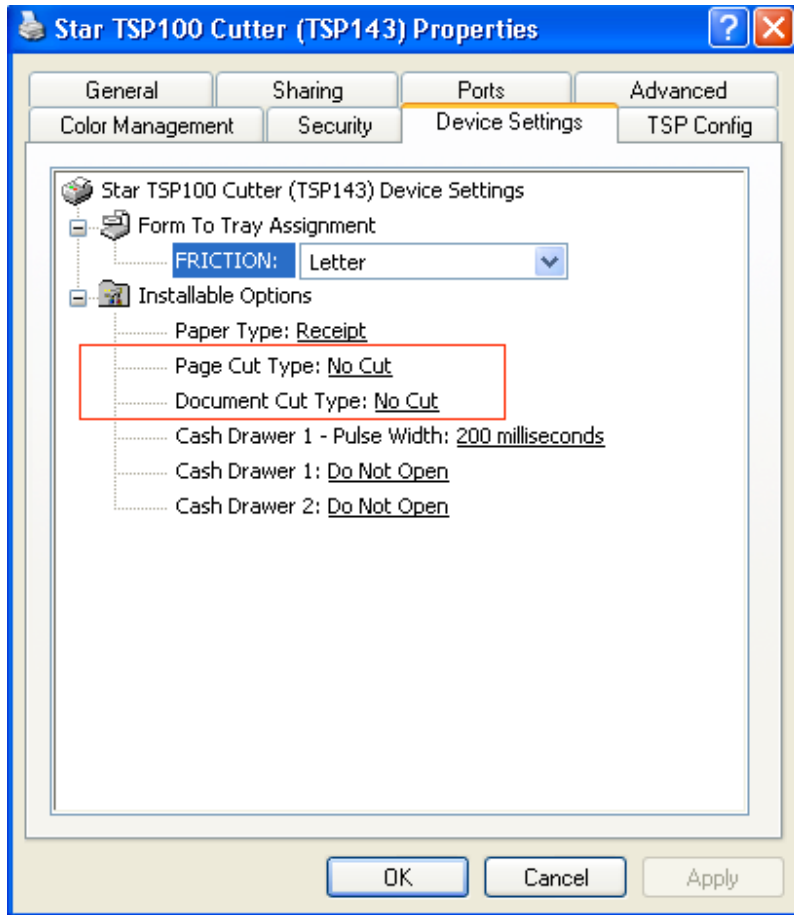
Star TSP100 Cutter (TSP143) Properties

?

X

General

Sharing

Ports

Advanced

Color Management

Security

Device Settings

TSP Config

Star TSP100 Cutter (TSP143) Device Settings

Form To Tray Assignment

FRICTION: Letter

Installable Options

Paper Type: Receipt

Page Cut Type: No Cut

Document Cut Type: No Cut

Cash Drawer 1 - Pulse Width: 200 milliseconds

Cash Drawer 1: Do Not Open

Cash Drawer 2: Do Not Open

OK

Cancel

Apply